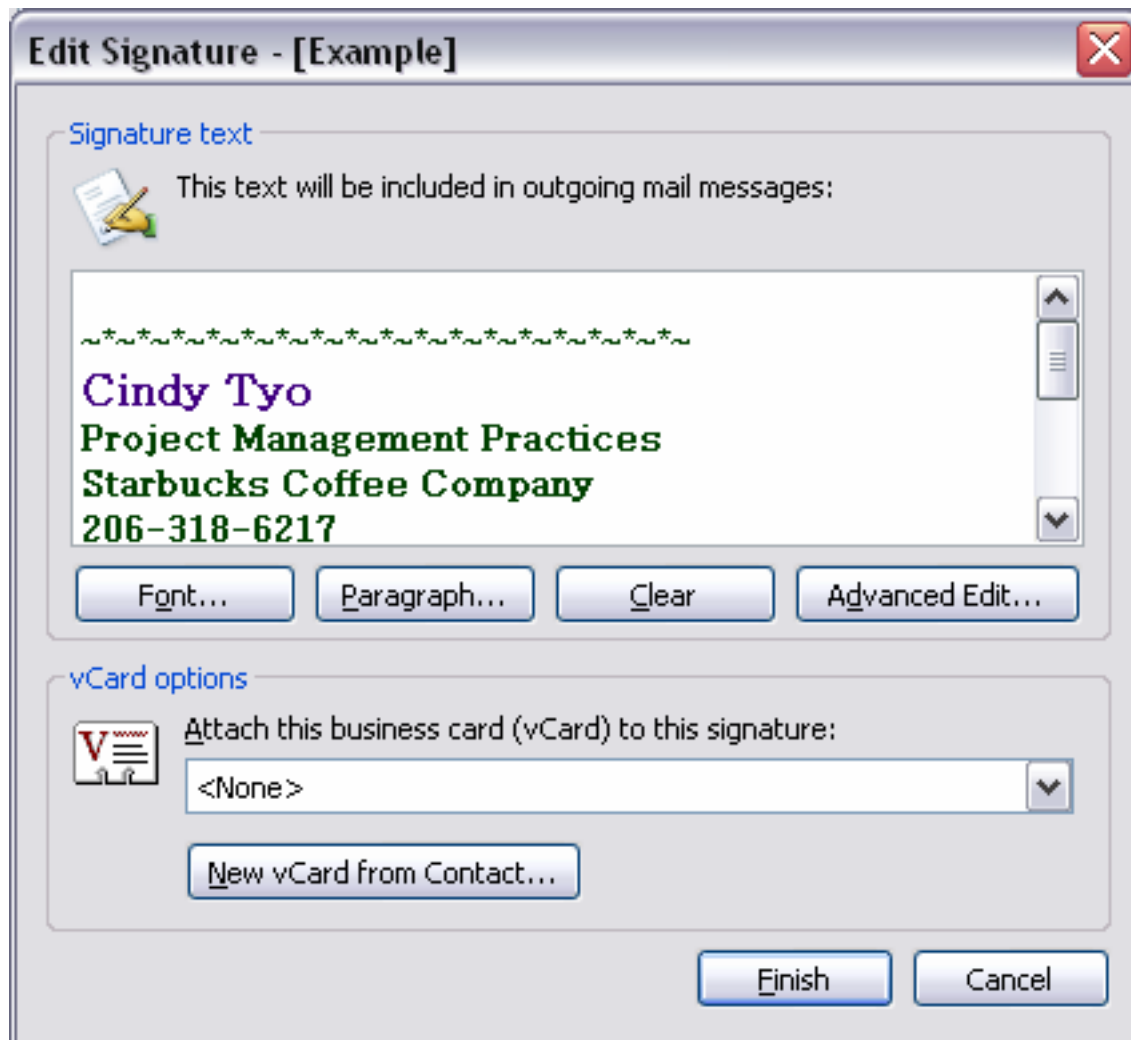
Edit Signature - [Example]

Signature text

This text will be included in outgoing mail messages:

~*~*~*~*~*~*~*~*~*~*~*~*~*~*~*~*~*~

Cindy Tyo
Project Management Practices
Starbucks Coffee Company
206-318-6217

Font...
Paragraph...
Clear
Advanced Edit...

vCard options

Attach this business card (vCard) to this signature:

<None>

New vCard from Contact...

Finish
Cancel